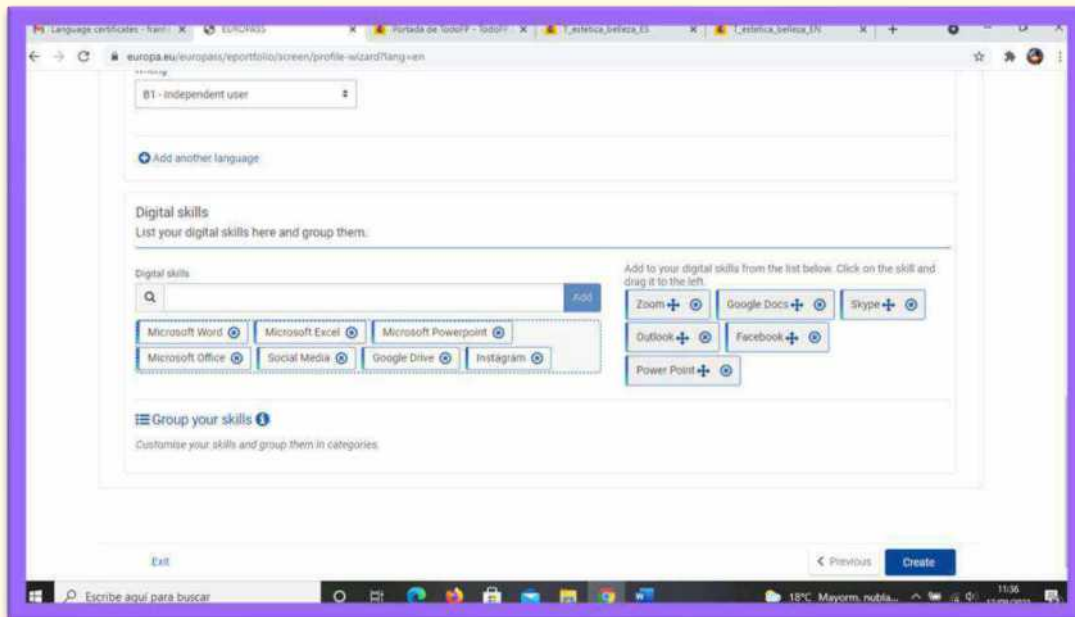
Language certificates - Item | EUROPASS | Portada de TodoFP - TodoFP | T_estetica_belleza_ES | T_estetica_belleza_EN

europa.eu/europass/eportfolio/screen/profile-wizard?lang=en

B1 - Independent user

Add another language

Digital skills
List your digital skills here and group them.

Digital skills

Add

Microsoft Word | Microsoft Excel | Microsoft Powerpoint
Microsoft Office | Social Media | Google Drive | Instagram

Add to your digital skills from the list below. Click on the skill and drag it to the left.

Zoom | Google Docs | Skype
Outlook | Facebook
Power Point

Group your skills

Customise your skills and group them in categories.

Exit

< Previous

Create

Escribe aquí para buscar

18°C Mayorm. nubla...

11:36